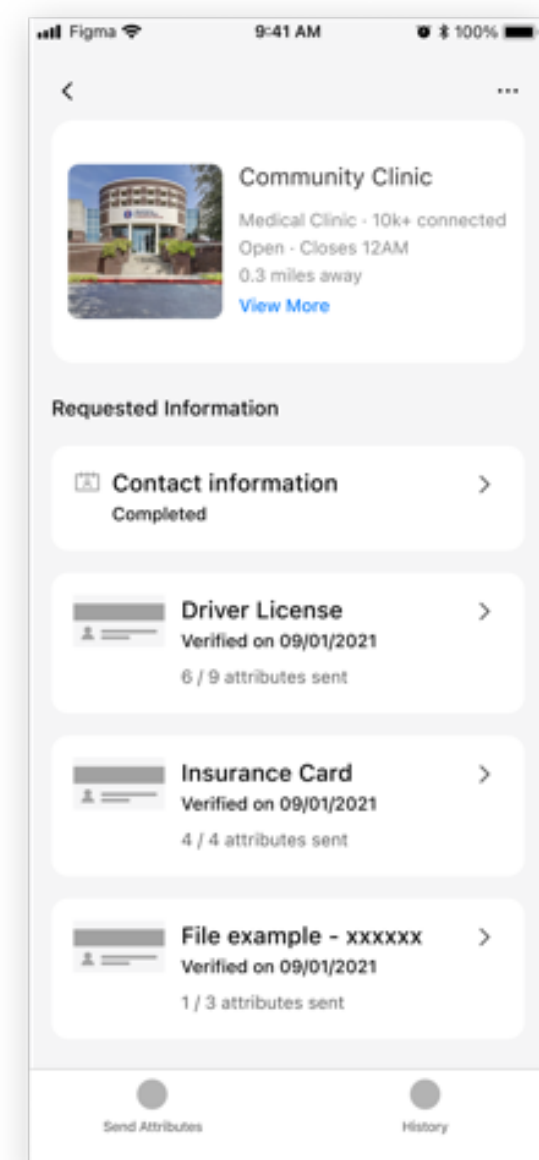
Figma 9:41 AM 100%

<

...

Community Clinic

Medical Clinic · 10k+ connected
Open · Closes 12AM
0.3 miles away
View More

Requested Information

Contact information
Completed

>

Driver License
Verified on 09/01/2021
6 / 9 attributes sent

>

Insurance Card
Verified on 09/01/2021
4 / 4 attributes sent

>

File example - xxxxxx
Verified on 09/01/2021
1 / 3 attributes sent

>

Send Attributes

History